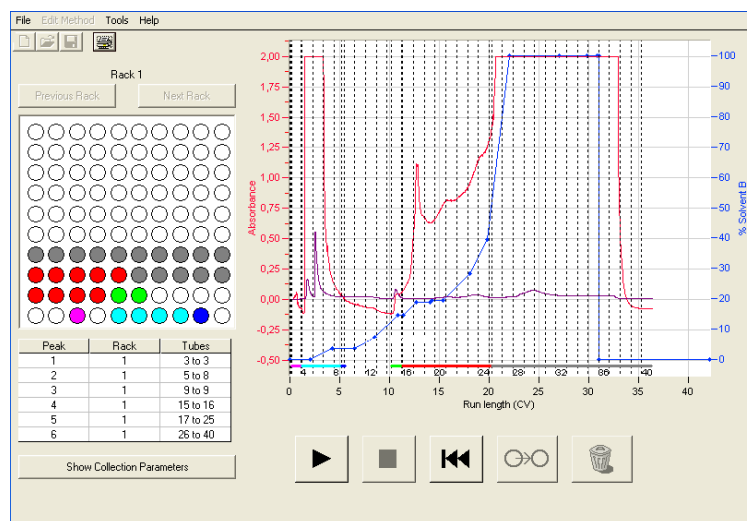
File Edit Method Tools Help

Rack 1

Previous Rack

Next Rack

| Peak | Rack | Tubes |
|---|---|---|
| 1 | 1 | 3 to 3 |
| 2 | 1 | 5 to 8 |
| 3 | 1 | 9 to 9 |
| 4 | 1 | 15 to 16 |
| 5 | 1 | 17 to 25 |
| 6 | 1 | 26 to 40 |

Show Collection Parameters

Absorbance

2,00
1,75
1,50
1,25
1,00
0,75
0,50
0,25
0,00
-0,25
-0,50

% Solvent B

100
90
80
70
60
50
40
30
20
10
0

4 8 12 16 20 24 28 32 36 40

0 5 10 15 20 25 30 35 40

Run length (CV)